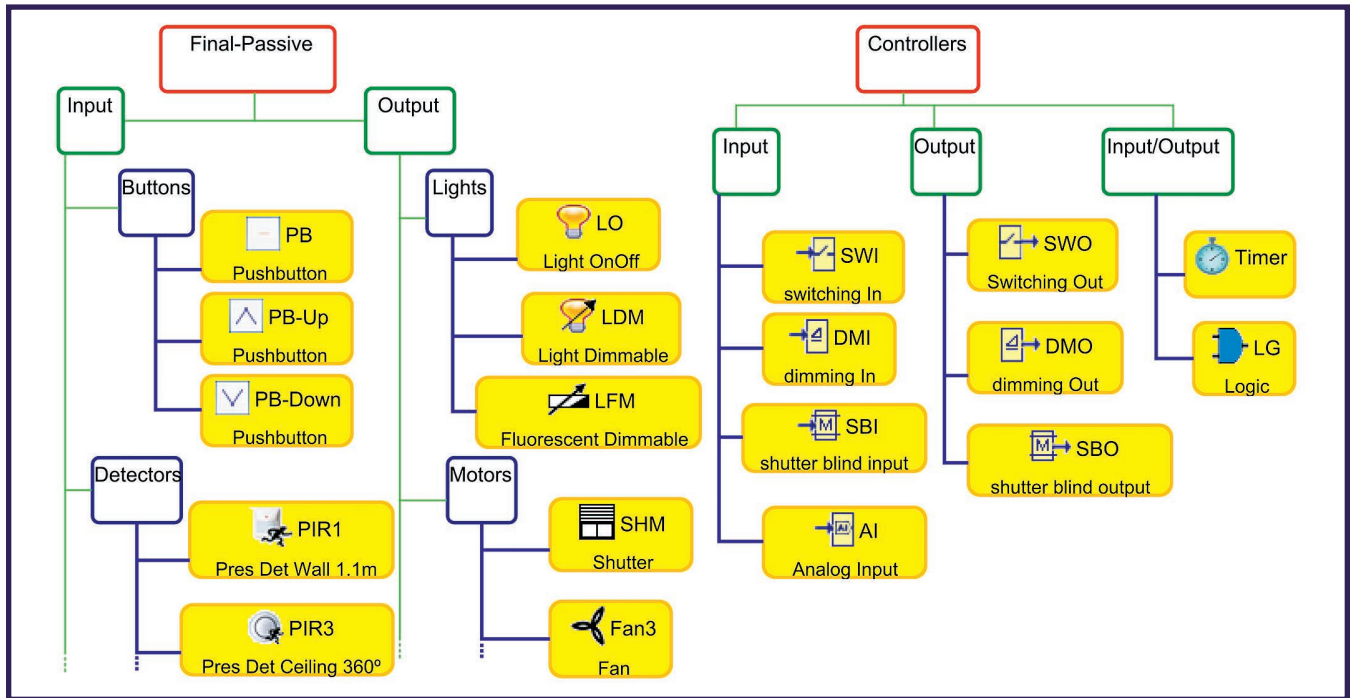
Final-Passive

Input

Output

Buttons

PB
Pushbutton

PB-Up
Pushbutton

PB-Down
Pushbutton

Detectors

PIR1
Pres Det Wall 1.1m

PIR3
Pres Det Ceiling 360º

Lights

LO
Light OnOff

LDM
Light Dimmable

LFM
Fluorescent Dimmable

Motors

SHM
Shutter

Fan3
Fan

Controllers

Input

Output

Input/Output

SWI
switching In

DMI
dimming In

SBI
shutter blind input

AI
Analog Input

SWO
Switching Out

DMO
dimming Out

SBO
shutter blind output

Timer

LG
Logic